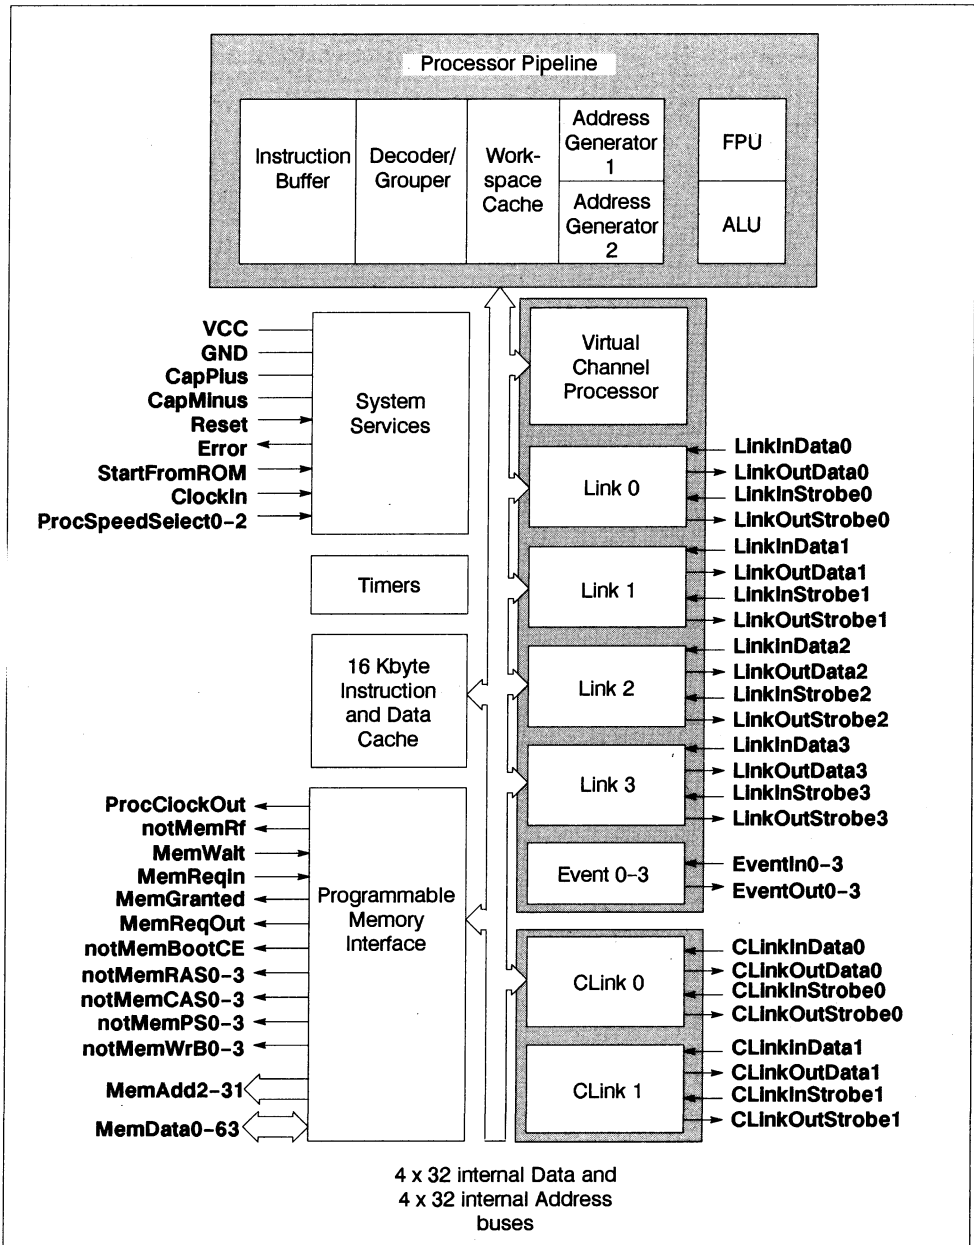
Processor Pipeline

Instruction Buffer

Decoder/ Grouper

Workspace Cache

Address Generator 1

Address Generator 2

FPU

ALU

VCC
GND
CapPlus
CapMinus
Reset
Error
StartFromROM
ClockIn
ProcSpeedSelect0-2

System Services

Timers

16 Kbyte Instruction and Data Cache

ProcClockOut
notMemRf
MemWait
MemReqIn
MemGranted
MemReqOut
notMemBootCE
notMemRAS0-3
notMemCAS0-3
notMemPS0-3
notMemWrB0-3
MemAdd2-31
MemData0-63

Programmable Memory Interface

Virtual Channel Processor

Link 0

LinkInData0
LinkOutData0
LinkInStrobe0
LinkOutStrobe0

Link 1

LinkInData1
LinkOutData1
LinkInStrobe1
LinkOutStrobe1

Link 2

LinkInData2
LinkOutData2
LinkInStrobe2
LinkOutStrobe2

Link 3

LinkInData3
LinkOutData3
LinkInStrobe3
LinkOutStrobe3

Event 0-3

EventIn0-3
EventOut0-3

CLink 0

CLinkInData0
CLinkOutData0
CLinkInStrobe0
CLinkOutStrobe0

CLink 1

CLinkInData1
CLinkOutData1
CLinkInStrobe1
CLinkOutStrobe1

4 x 32 internal Data and 4 x 32 internal Address buses